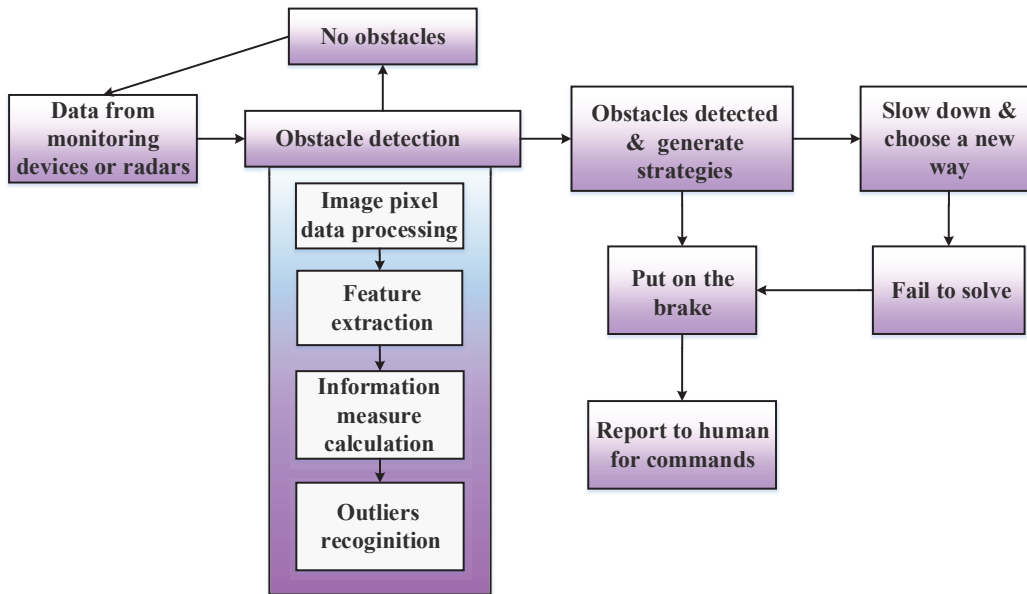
No obstacles

Data from monitoring devices or radars

Obstacle detection

Image pixel data processing

Feature extraction

Information measure calculation

Outliers recoginition

Obstacles detected & generate strategies

Slow down & choose a new way

Put on the brake

Fail to solve

Report to human for commands